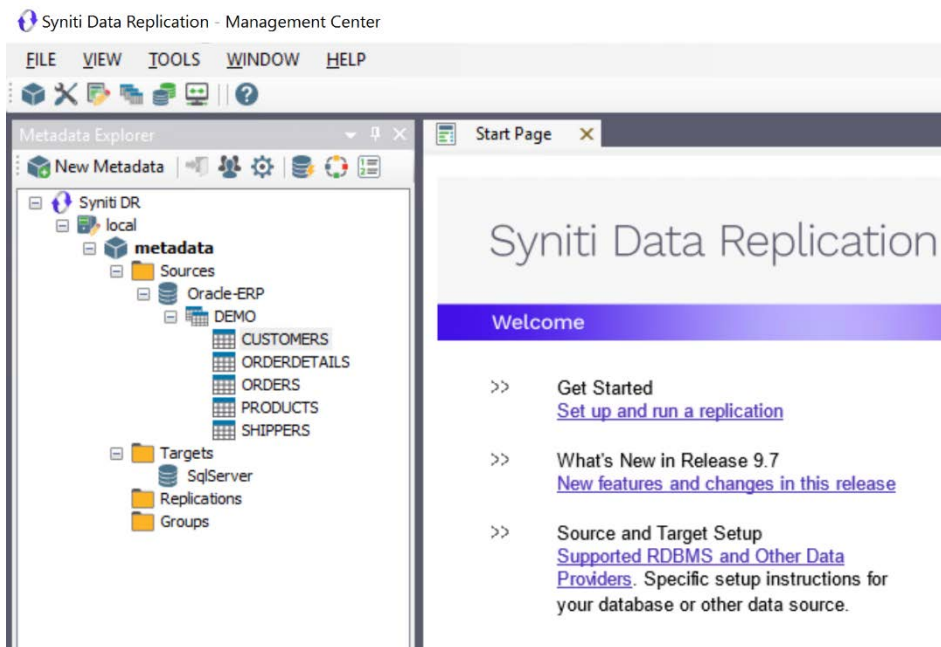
Syniti Data Replication - Management Center

FILE VIEW TOOLS WINDOW HELP

Metadata Explorer

New Metadata

Syniti DR
local
metadata
Sources
Oracle-ERP
DEMO
CUSTOMERS
ORDERDETAILS
ORDERS
PRODUCTS
SHIPPERS
Targets
SqlServer
Replications
Groups

Start Page

Syniti Data Replication

Welcome

>> Get Started
Set up and run a replication

>> What's New in Release 9.7
New features and changes in this release

>> Source and Target Setup
Supported RDBMS and Other Data Providers. Specific setup instructions for your database or other data source.